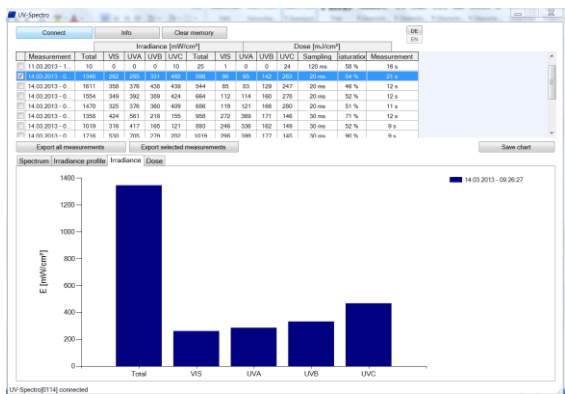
UV-Spectro

Connect | Info | Clear memory | DE EN

| Measurement | Total | VIS | UVA | UVB | UVC | Total | VIS | UVA | UVB | UVC | Sampling | Saturation | Measurement |
|---|---|---|---|---|---|---|---|---|---|---|---|---|---|
| | Irradiance [mW/cm²] | | | | | Dose [mJ/cm²] | | | | | | | |
| 11.03.2013 - 1... | 10 | 0 | 0 | 0 | 10 | 25 | 1 | 0 | 0 | 24 | 120 ms | 58 % | 16 s |
| 14.03.2013 - 0... | 1346 | 262 | 285 | 331 | 469 | 598 | 96 | 93 | 142 | 263 | 20 ms | 54 % | 21 s |
| 14.03.2013 - 0... | 1611 | 356 | 376 | 438 | 439 | 544 | 85 | 83 | 129 | 247 | 20 ms | 62 % | 12 s |
| 14.03.2013 - 0... | 1554 | 349 | 392 | 389 | 424 | 684 | 112 | 114 | 160 | 276 | 20 ms | 52 % | 12 s |
| 14.03.2013 - 0... | 1470 | 325 | 376 | 360 | 409 | 686 | 119 | 121 | 166 | 280 | 20 ms | 51 % | 11 s |
| 14.03.2013 - 0... | 1358 | 424 | 561 | 218 | 155 | 958 | 272 | 369 | 171 | 146 | 30 ms | 71 % | 12 s |
| 14.03.2013 - 0... | 1019 | 316 | 417 | 165 | 121 | 893 | 246 | 336 | 162 | 149 | 30 ms | 52 % | 9 s |
| 14.03.2013 - 0... | 1716 | 530 | 705 | 279 | 202 | 1019 | 266 | 399 | 177 | 145 | 30 ms | 90 % | 8 s |

Export all measurements | Export selected measurements | Save chart

Spectrum | Irradiance profile | Irradiance | Dose

14.03.2013 - 09:26:27

E [mW/cm²]

1400
1200
1000
800
600
400
200
0

Total VIS UVA UVB UVC

UV-Spectro[0114] connected